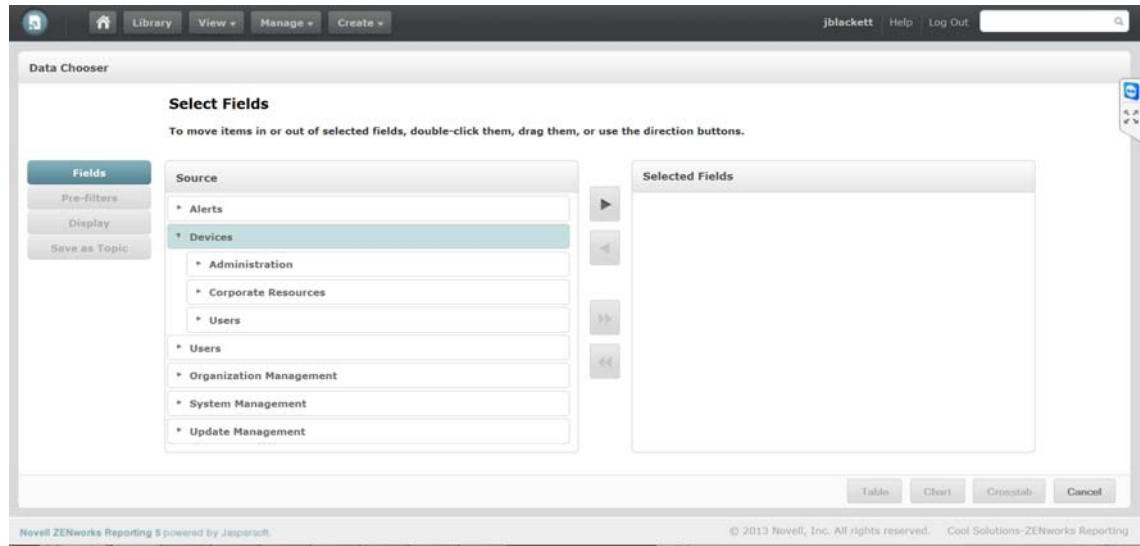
Library View ▾ Manage ▾ Create ▾

jblackett Help Log Out

Data Chooser

Select Fields

To move items in or out of selected fields, double-click them, drag them, or use the direction buttons.

Fields
Pre-filters
Display
Save as Topic

Source

‣ Alerts
▾ Devices
‣ Administration
‣ Corporate Resources
‣ Users
‣ Users
‣ Organization Management
‣ System Management
‣ Update Management

Selected Fields

Table Chart Crosstab Cancel

Novell ZENworks Reporting 5 powered by Jaspersoft

© 2013 Novell, Inc. All rights reserved. Cool Solutions-ZENworks Reporting